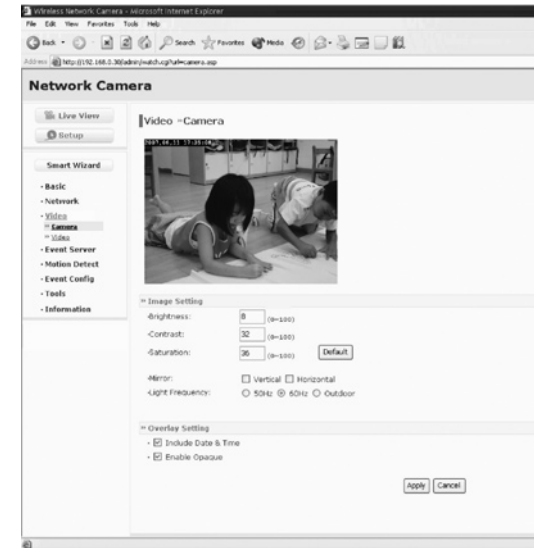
Wireless Network Camera - Microsoft Internet Explorer
File Edit View Favorites Tools Help
Back Search Favorites Media
Address http://192.168.0.30/admin/watch.cgi?url=camera.asp

Network Camera

Live View
Setup

Smart Wizard
· Basic
· Network
· Video
» Camera
» Video
· Event Server
· Motion Detect
· Event Config
· Tools
· Information

Video -Camera

2007.08.11 17:29:08

» Image Setting
·Brightness: 8 (0~100)
·Contrast: 32 (0~100)
·Saturation: 36 (0~100) Default

·Mirror: ☐ Vertical ☐ Horizontal
·Light Frequency: ○ 50Hz ◉ 60Hz ○ Outdoor

» Overlay Setting
· ☑ Include Date & Time
· ☑ Enable Opaque

Apply Cancel